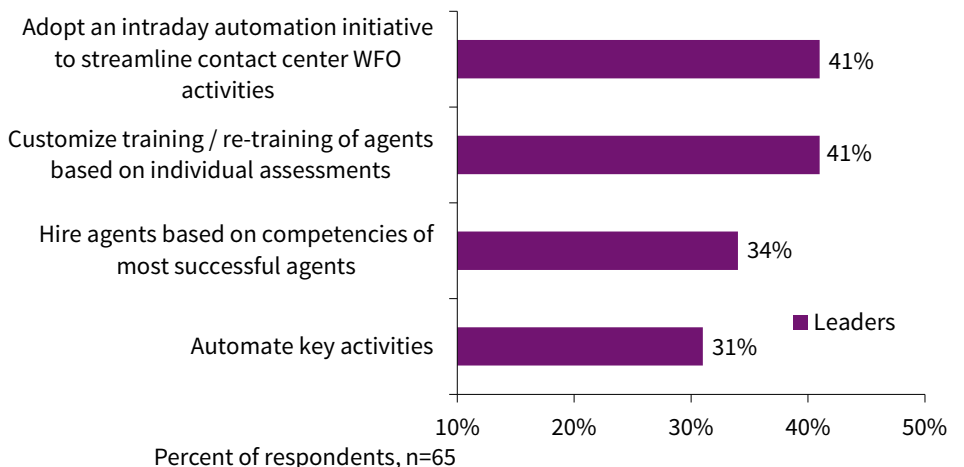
Adopt an intraday automation initiative to streamline contact center WFO activities

41%

Customize training / re-training of agents based on individual assessments

41%

Hire agents based on competencies of most successful agents

34%

Leaders

Automate key activities

31%

10%
20%
30%
40%
50%

Percent of respondents, n=65